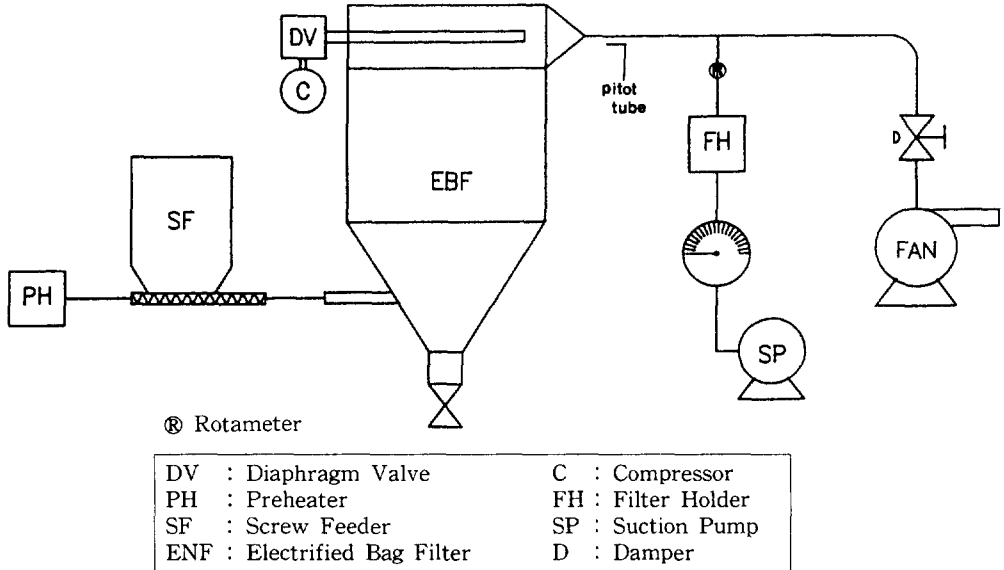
DV

C

pitot tube

FH

D

EBF

SF

FAN

PH

SP

® Rotameter

| DV : Diaphragm Valve | C : Compressor |
|---|---|
| PH : Preheater | FH : Filter Holder |
| SF : Screw Feeder | SP : Suction Pump |
| ENF : Electrified Bag Filter | D : Damper |